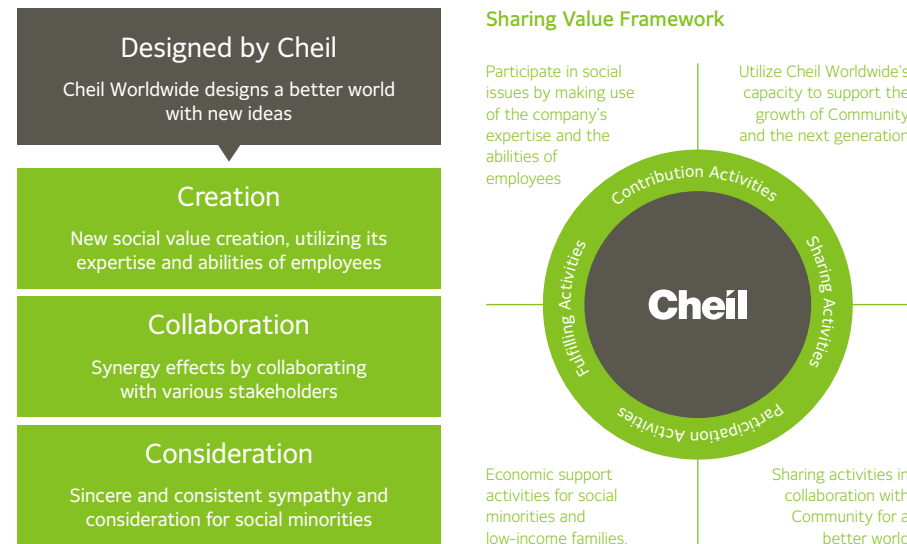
Designed by Cheil

Cheil Worldwide designs a better world with new ideas

Creation

New social value creation, utilizing its expertise and abilities of employees

Collaboration

Synergy effects by collaborating with various stakeholders

Consideration

Sincere and consistent sympathy and consideration for social minorities

Sharing Value Framework

Participate in social issues by making use of the company's expertise and the abilities of employees

Utilize Cheil Worldwide's capacity to support the growth of Community and the next generation

Contribution Activities

Sharing Activities

Participation Activities

Fulfilling Activities

Cheil

Economic support activities for social minorities and low-income families.

Sharing activities in collaboration with Community for a better world